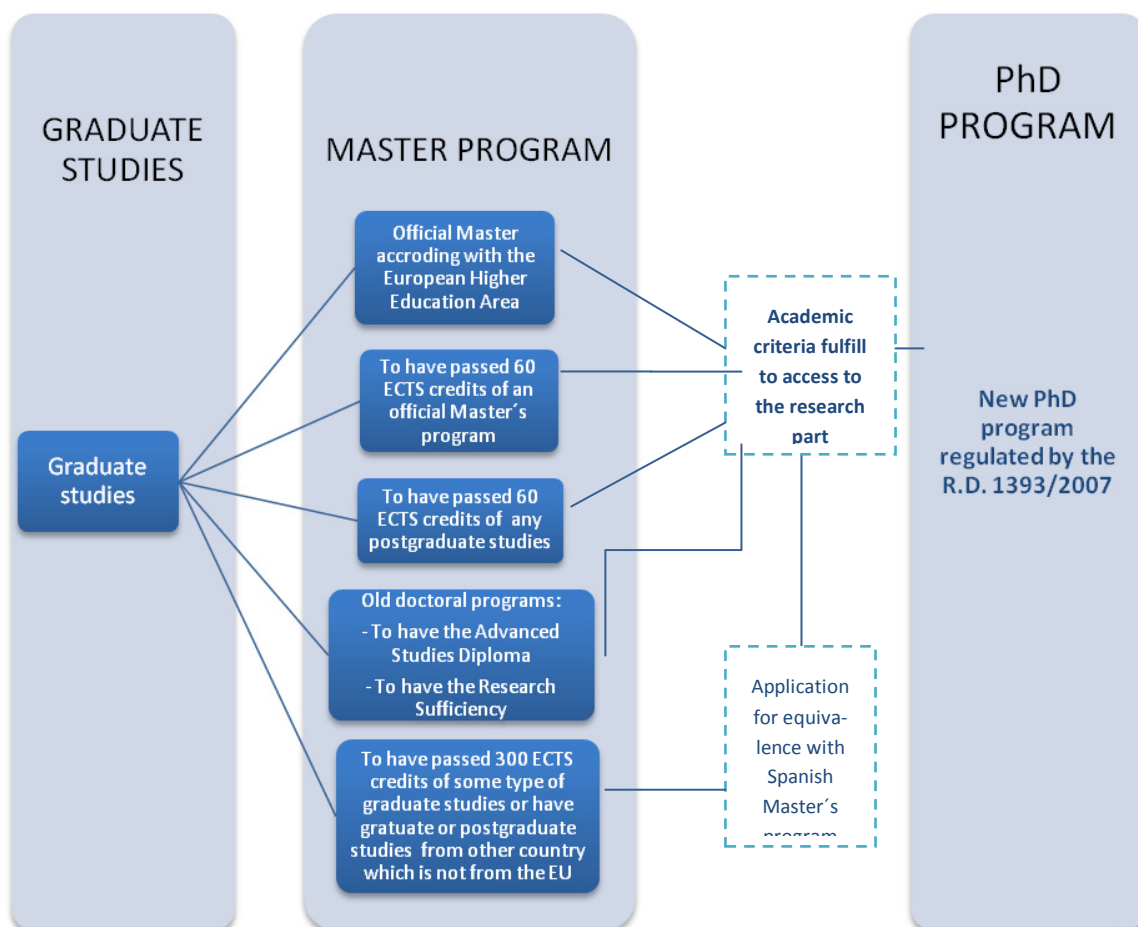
GRADUATE STUDIES

MASTER PROGRAM

PhD PROGRAM

Graduate studies

Official Master accroding with the European Higher Education Area

To have passed 60 ECTS credits of an official Master´s program

To have passed 60 ECTS credits of any postgraduate studies

Old doctoral programs:
- To have the Advanced Studies Diploma
- To have the Research Sufficiency

To have passed 300 ECTS credits of some type of graduate studies or have gratuate or postgraduate studies from other country which is not from the EU

Academic criteria fulfill to access to the research part

Application for equivalence with Spanish Master´s program

New PhD program regulated by the R.D. 1393/2007